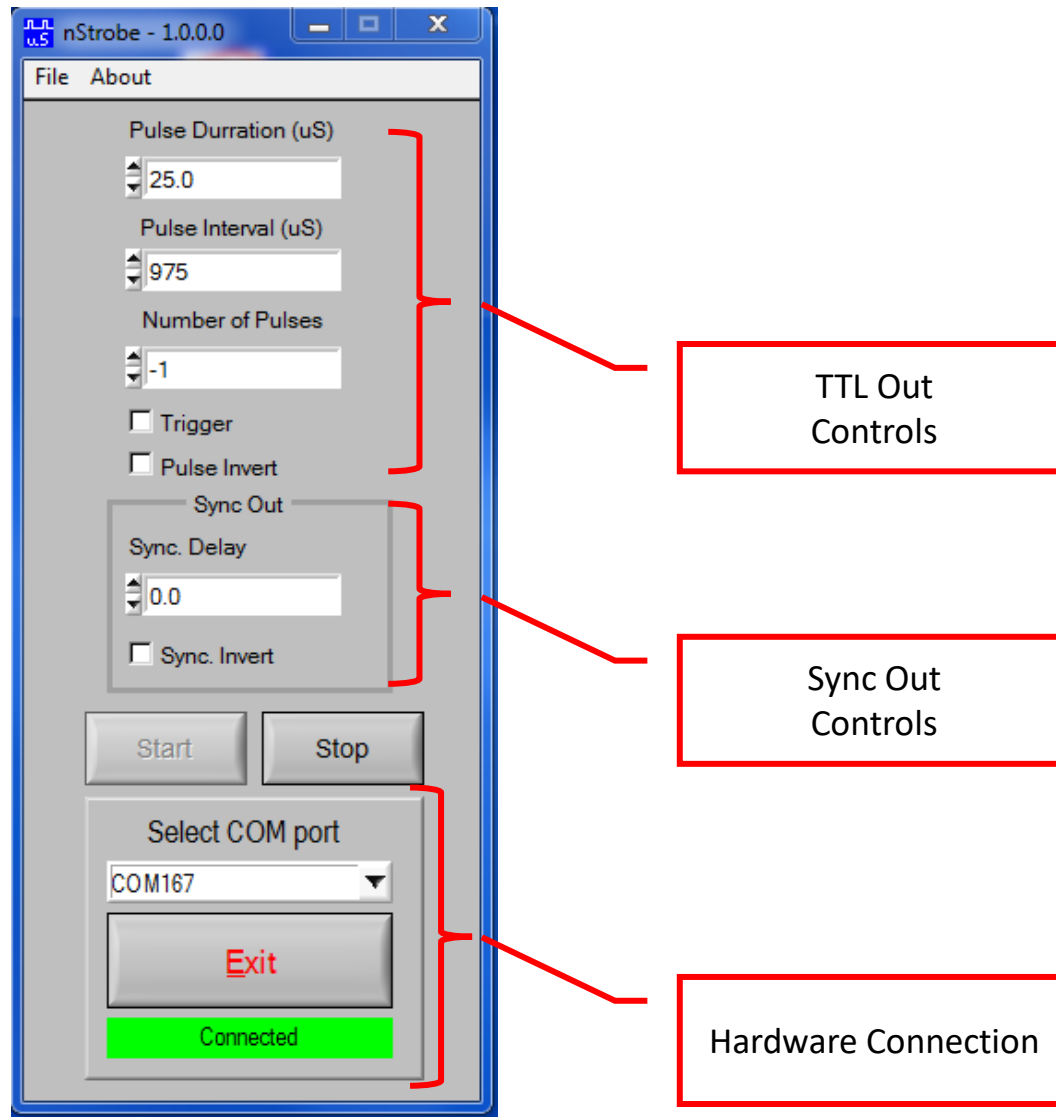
nStrobe - 1.0.0.0

File About

Pulse Durration (uS)

25.0

Pulse Interval (uS)

975

Number of Pulses

-1

Trigger

Pulse Invert

Sync Out

Sync. Delay

0.0

Sync. Invert

Start

Stop

Select COM port

COM167

Exit

Connected

TTL Out Controls

Sync Out Controls

Hardware Connection